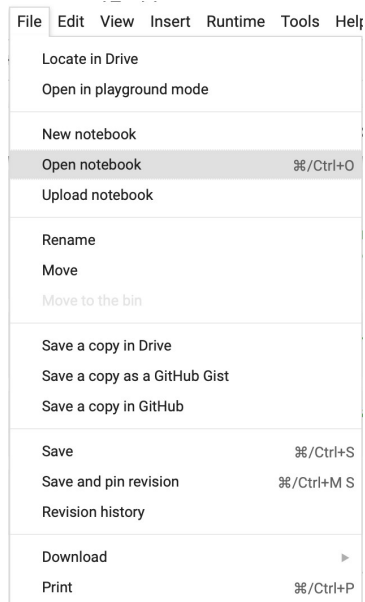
File Edit View Insert Runtime Tools Help

Locate in Drive
Open in playground mode

New notebook
Open notebook ⌘/Ctrl+O
Upload notebook

Rename
Move
Move to the bin

Save a copy in Drive
Save a copy as a GitHub Gist
Save a copy in GitHub

Save ⌘/Ctrl+S
Save and pin revision ⌘/Ctrl+M S
Revision history

Download
Print ⌘/Ctrl+P